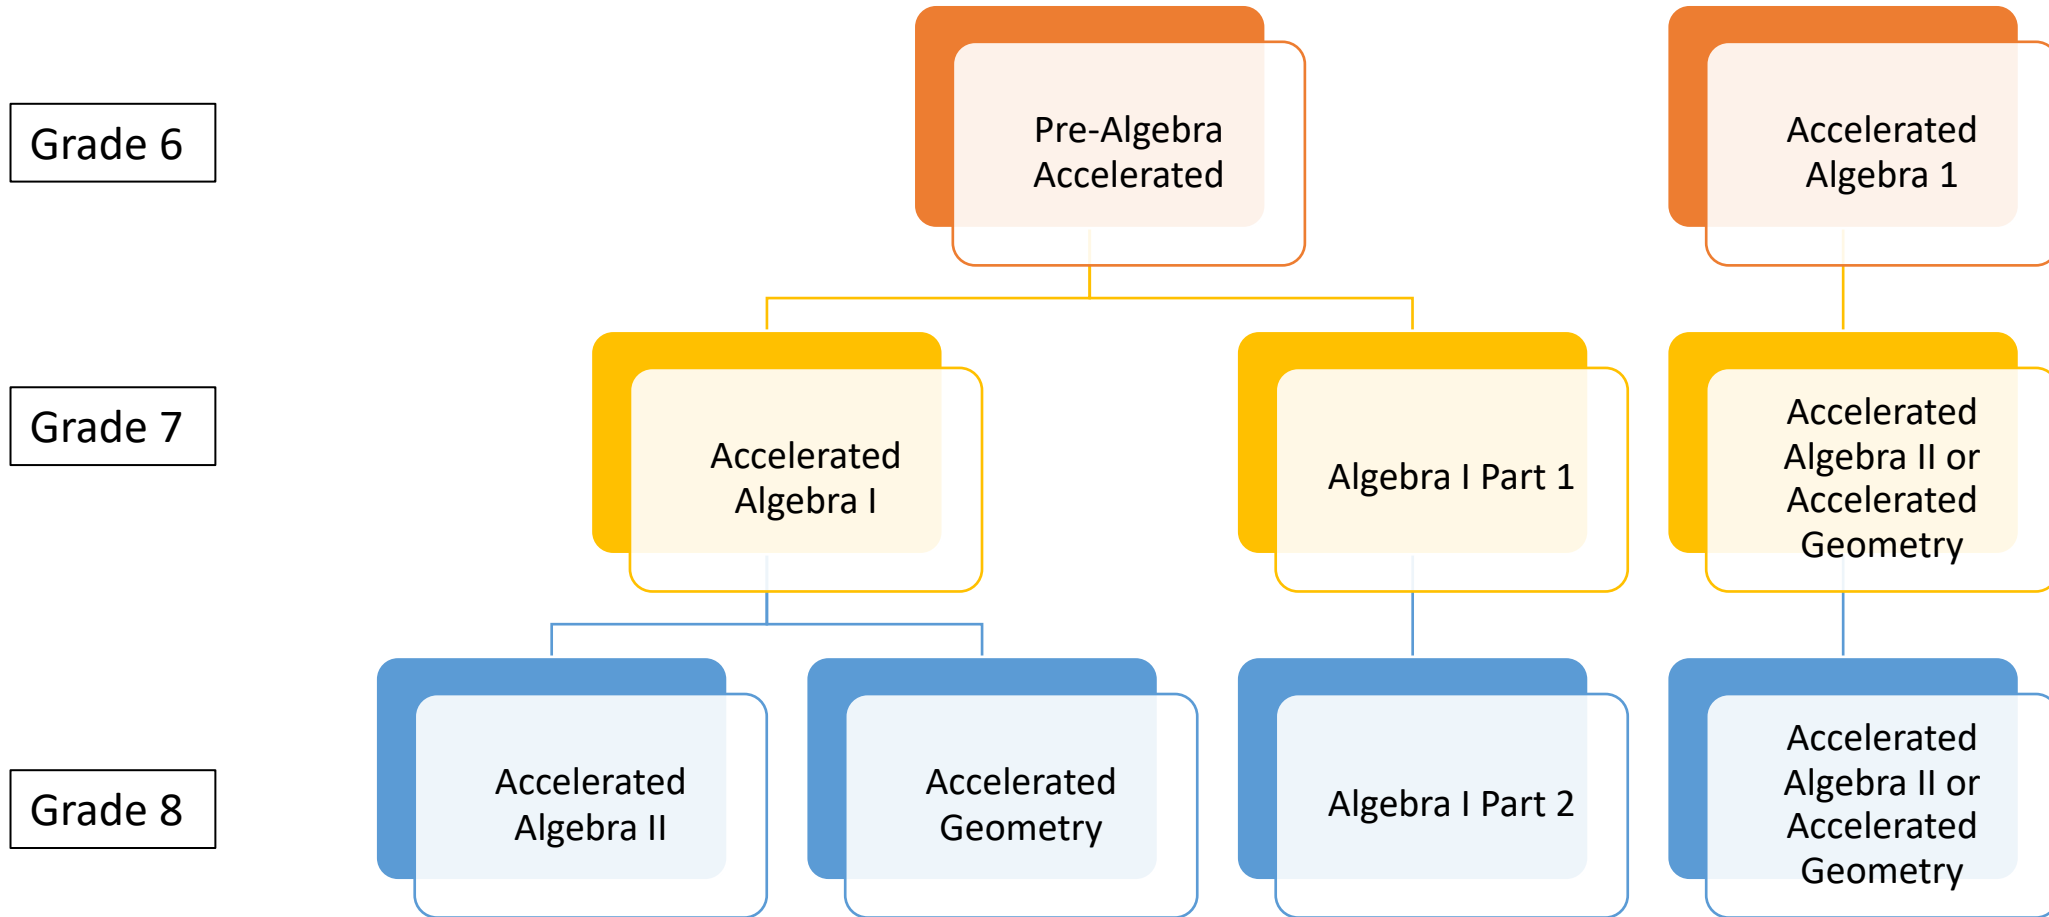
Grade 6

Pre-Algebra Accelerated

Accelerated Algebra 1

Grade 7

Accelerated Algebra I

Algebra I Part 1

Accelerated Algebra II or Accelerated Geometry

Grade 8

Accelerated Algebra II

Accelerated Geometry

Algebra I Part 2

Accelerated Algebra II or Accelerated Geometry